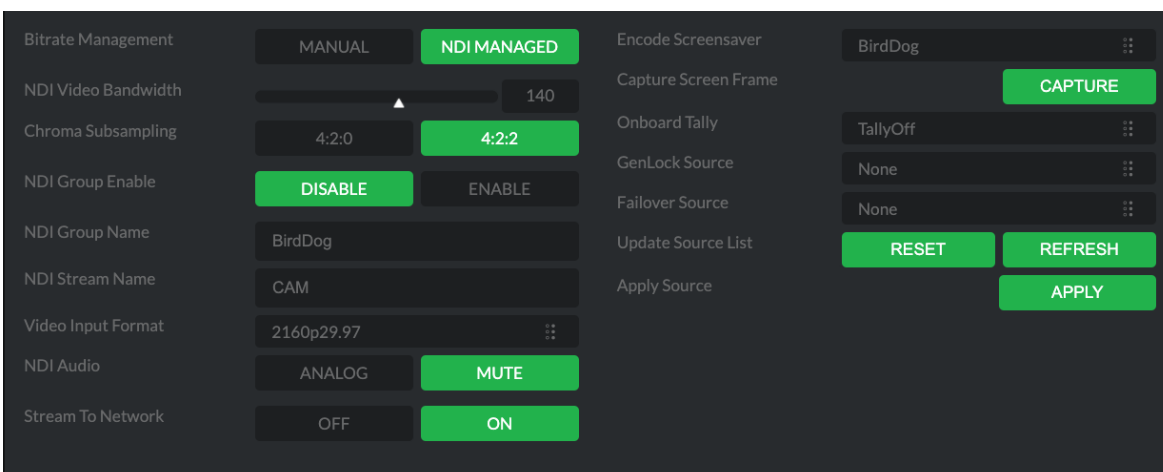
Bitrate Management MANUAL NDI MANAGED
NDI Video Bandwidth 140
Chroma Subsampling 4:2:0 4:2:2
NDI Group Enable DISABLE ENABLE
NDI Group Name BirdDog
NDI Stream Name CAM
Video Input Format 2160p29.97
NDI Audio ANALOG MUTE
Stream To Network OFF ON

Encode Screensaver BirdDog
Capture Screen Frame CAPTURE
Onboard Tally TallyOff
GenLock Source None
Failover Source None
Update Source List RESET REFRESH
Apply Source APPLY